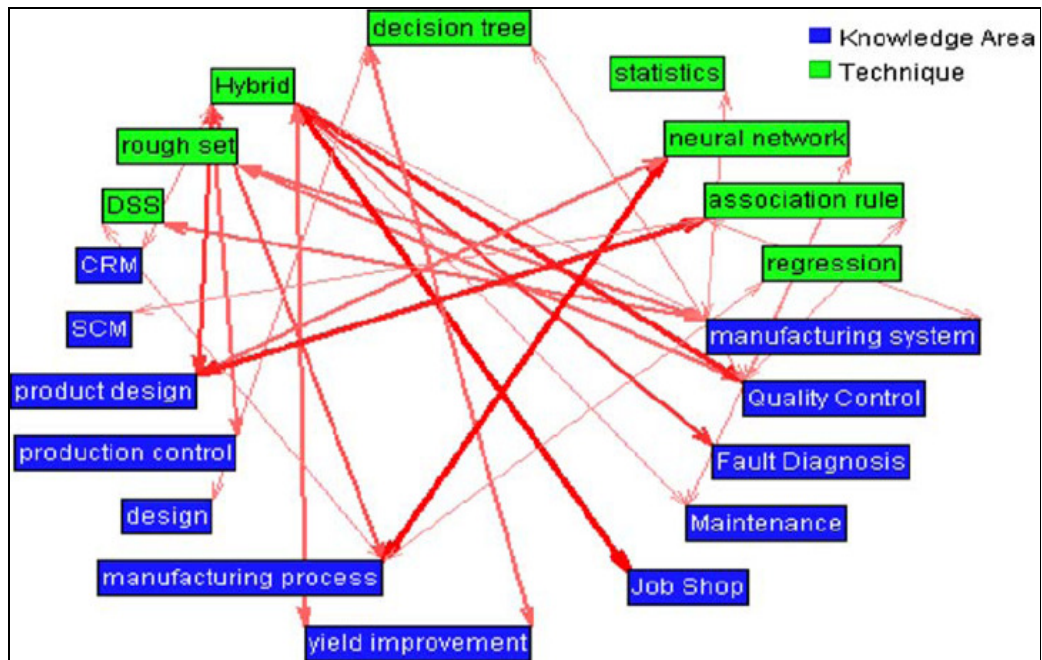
Knowledge Area
Technique

decision tree
Hybrid
statistics
rough set
neural network
DSS
association rule
CRM
regression
SCM
manufacturing system
product design
Quality Control
production control
Fault Diagnosis
design
Maintenance
manufacturing process
Job Shop
yield improvement